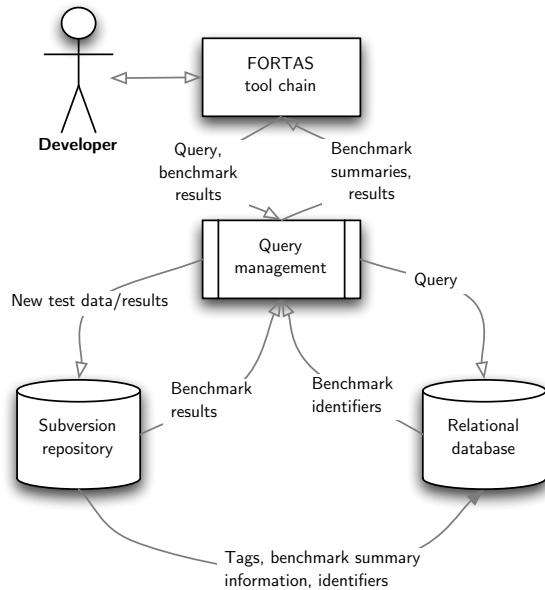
FORTAS tool chain

Developer

Query, benchmark results

Benchmark summaries, results

Query management

New test data/results

Query

Benchmark results

Benchmark identifiers

Subversion repository

Relational database

Tags, benchmark summary information, identifiers